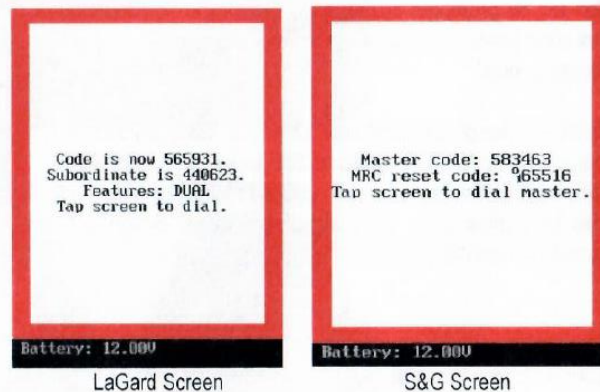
Code is now 565931.
Subordinate is 440623.
Features: DUAL
Tap screen to dial.

Battery: 12.00V

LaGard Screen

Master code: 583463
MRC reset code: %65516
Tap screen to dial master.

Battery: 12.00V

S&G Screen